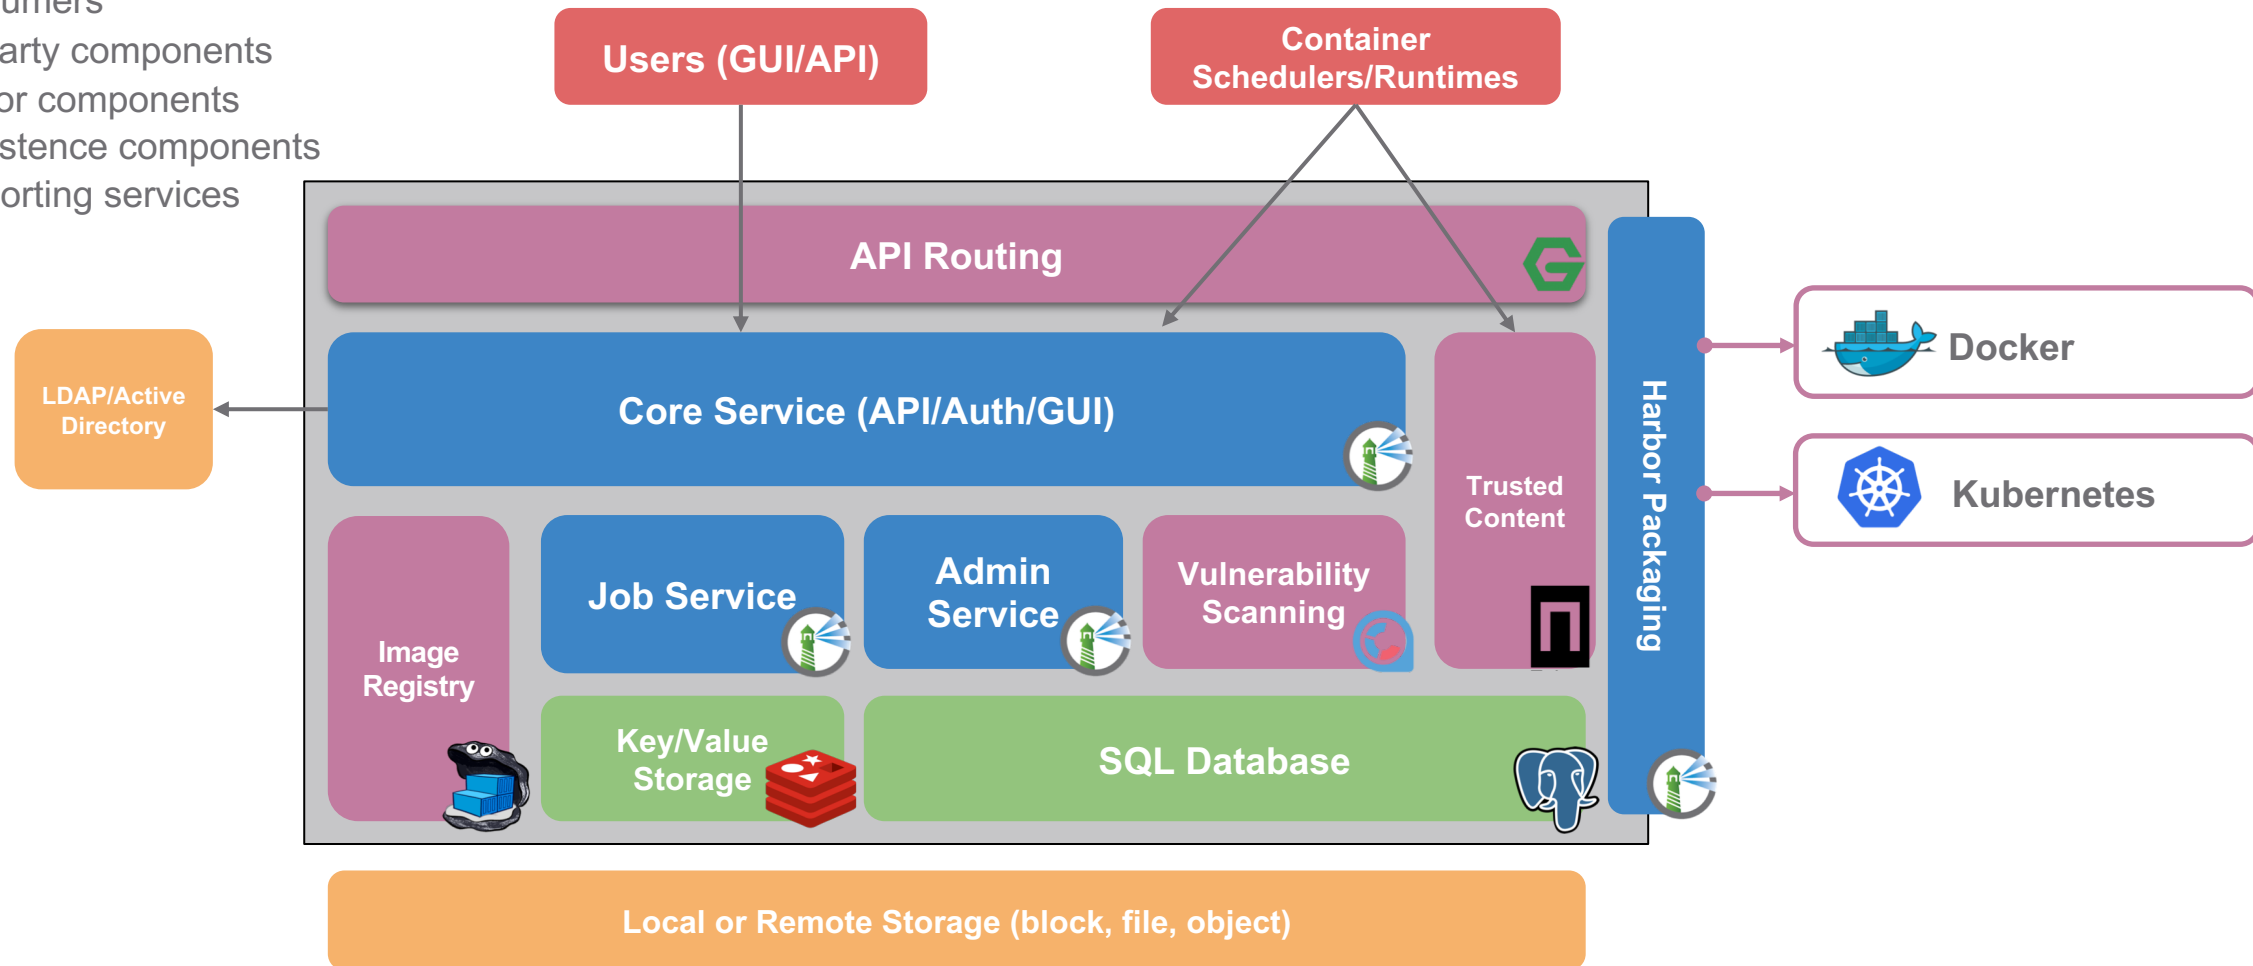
umers
arty components
or components
stence components
orting services

Users (GUI/API)

Container Schedulers/Runtimes

API Routing

LDAP/Active Directory

Core Service (API/Auth/GUI)

Trusted Content

Harbor Packaging

Docker

Kubernetes

Image Registry

Job Service

Admin Service

Vulnerability Scanning

Key/Value Storage

SQL Database

Local or Remote Storage (block, file, object)